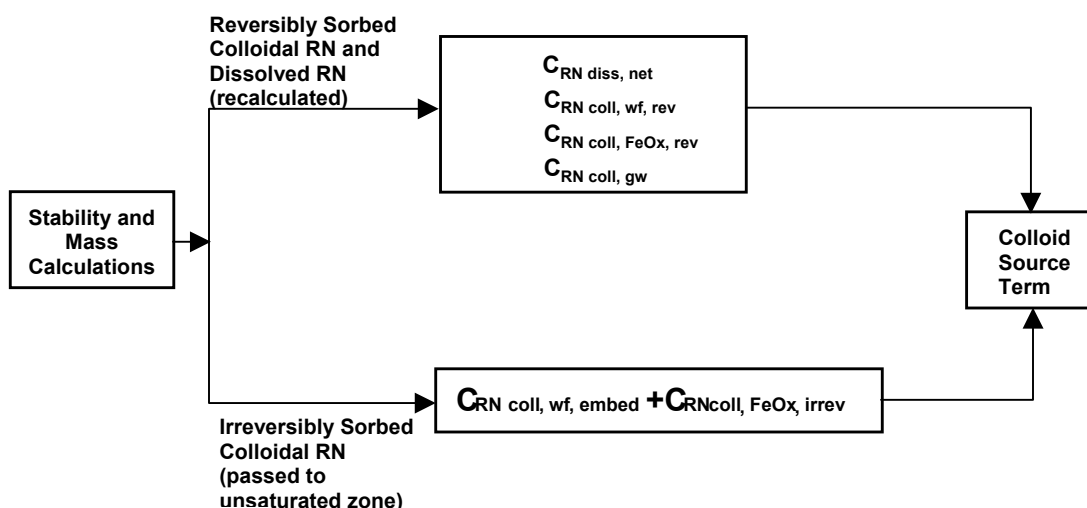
Reversibly Sorbed Colloidal RN and Dissolved RN (recalculated)

$C_{RN\ diss,\ net}$
$C_{RN\ coll,\ wf,\ rev}$
$C_{RN\ coll,\ FeOx,\ rev}$
$C_{RN\ coll,\ gw}$

Stability and Mass Calculations

Colloid Source Term

$C_{RN\ coll,\ wf,\ embed} + C_{RNcoll,\ FeOx,\ irrev}$

Irreversibly Sorbed Colloidal RN (passed to unsaturated zone)